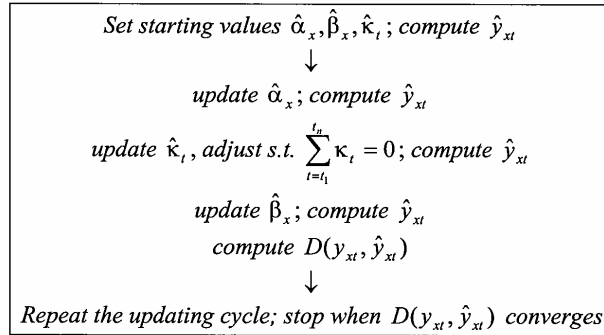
*Set starting values* $\hat{\alpha}_x, \hat{\beta}_x, \hat{\kappa}_t$; *compute* $\hat{y}_{xt}$

↓

*update* $\hat{\alpha}_x$; *compute* $\hat{y}_{xt}$

*update* $\hat{\kappa}_t$, *adjust s.t.* $\sum_{t=t_1}^{t_n} \kappa_t = 0$; *compute* $\hat{y}_{xt}$

*update* $\hat{\beta}_x$; *compute* $\hat{y}_{xt}$

*compute* $D(y_{xt}, \hat{y}_{xt})$

↓

*Repeat the updating cycle; stop when* $D(y_{xt}, \hat{y}_{xt})$ *converges*